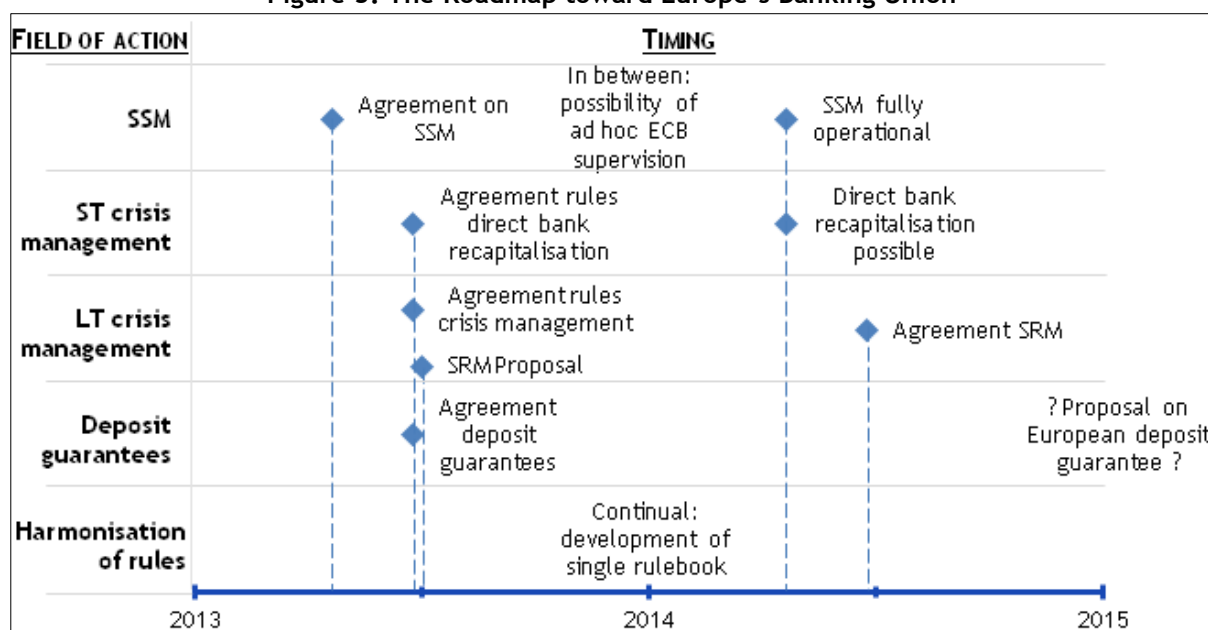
Figure 3: The Roadmap toward Europe's Banking Union

FIELD OF ACTION

TIMING

SSM

Agreement on SSM

In between: possibility of ad hoc ECB supervision

SSM fully operational

ST crisis management

Agreement rules direct bank recapitalisation

Direct bank recapitalisation possible

LT crisis management

Agreement rules crisis management

Agreement SRM

SRM Proposal

Deposit guarantees

Agreement deposit guarantees

? Proposal on European deposit guarantee ?

Harmonisation of rules

Continual: development of single rulebook

2013

2014

2015